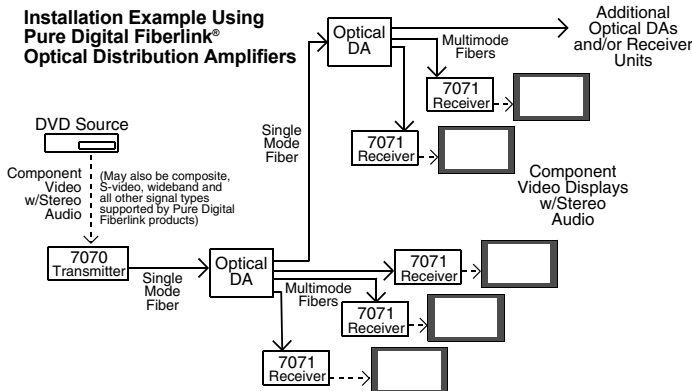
Installation Example Using Pure Digital Fiberlink® Optical Distribution Amplifiers

Optical DA

Additional Optical DAs and/or Receiver Units

Multimode Fibers

7071 Receiver

7071 Receiver

DVD Source

Single Mode Fiber

Component Video w/Stereo Audio

(May also be composite, S-video, wideband and all other signal types supported by Pure Digital Fiberlink products)

Component Video Displays w/Stereo Audio

7070 Transmitter

Single Mode Fiber

Optical DA

7071 Receiver

Multimode Fibers

7071 Receiver

7071 Receiver